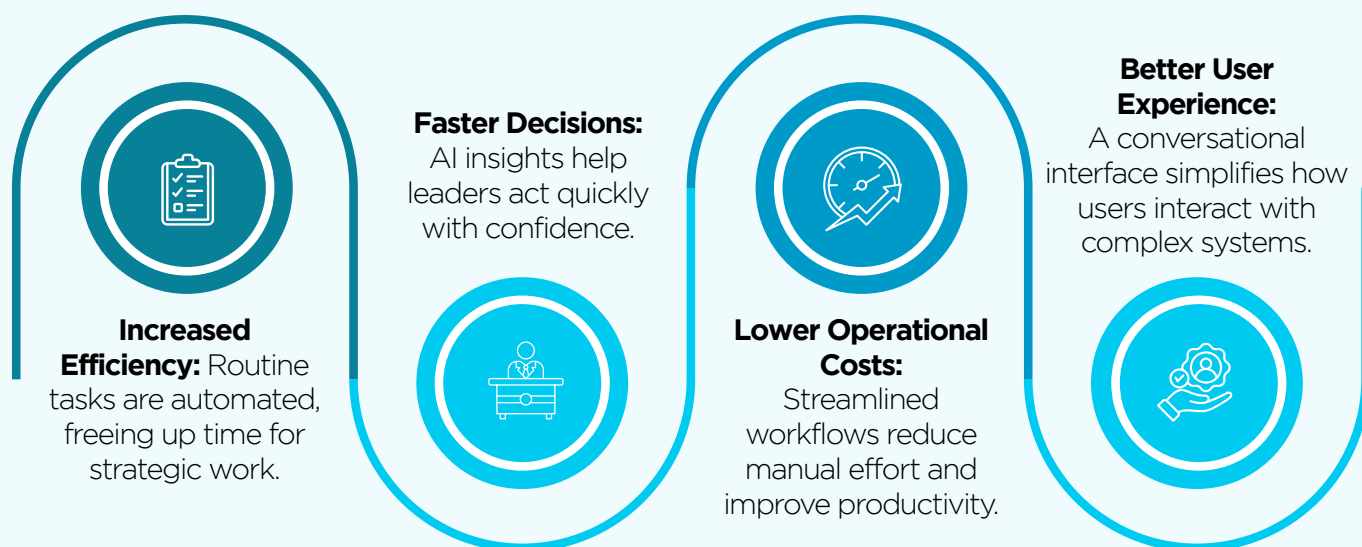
**Increased Efficiency:** Routine tasks are automated, freeing up time for strategic work.

**Faster Decisions:** AI insights help leaders act quickly with confidence.

**Lower Operational Costs:** Streamlined workflows reduce manual effort and improve productivity.

**Better User Experience:** A conversational interface simplifies how users interact with complex systems.